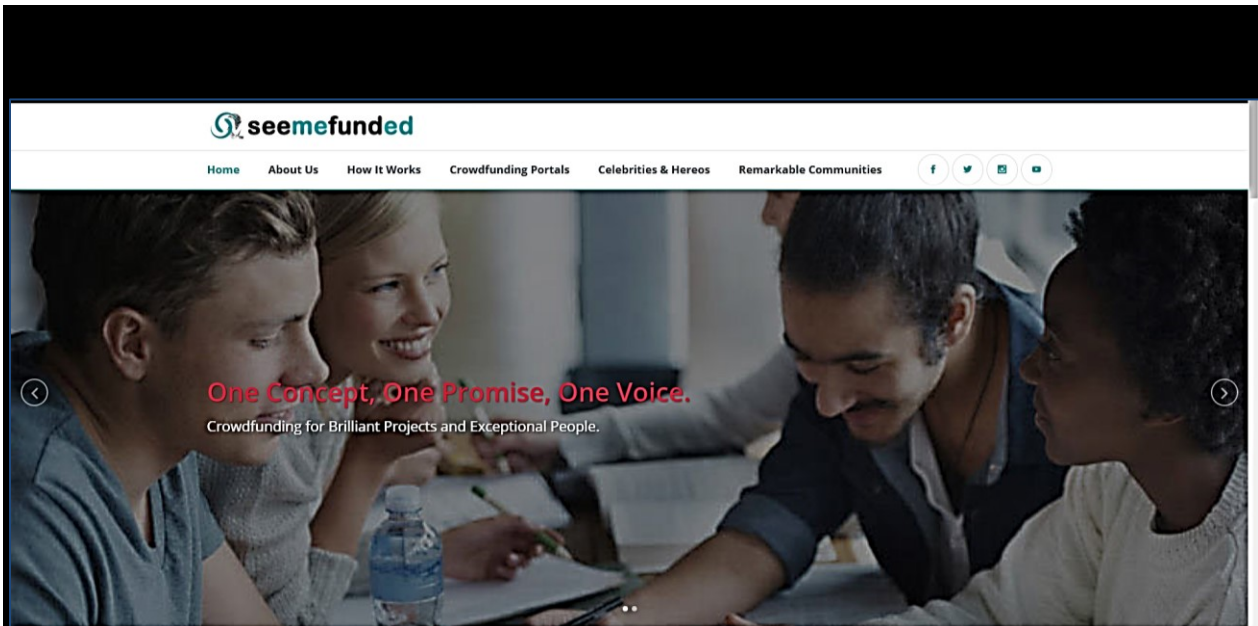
seemefunded

Home About Us How It Works Crowdfunding Portals Celebrities & Hereos Remarkable Communities

One Concept, One Promise, One Voice.

Crowdfunding for Brilliant Projects and Exceptional People.